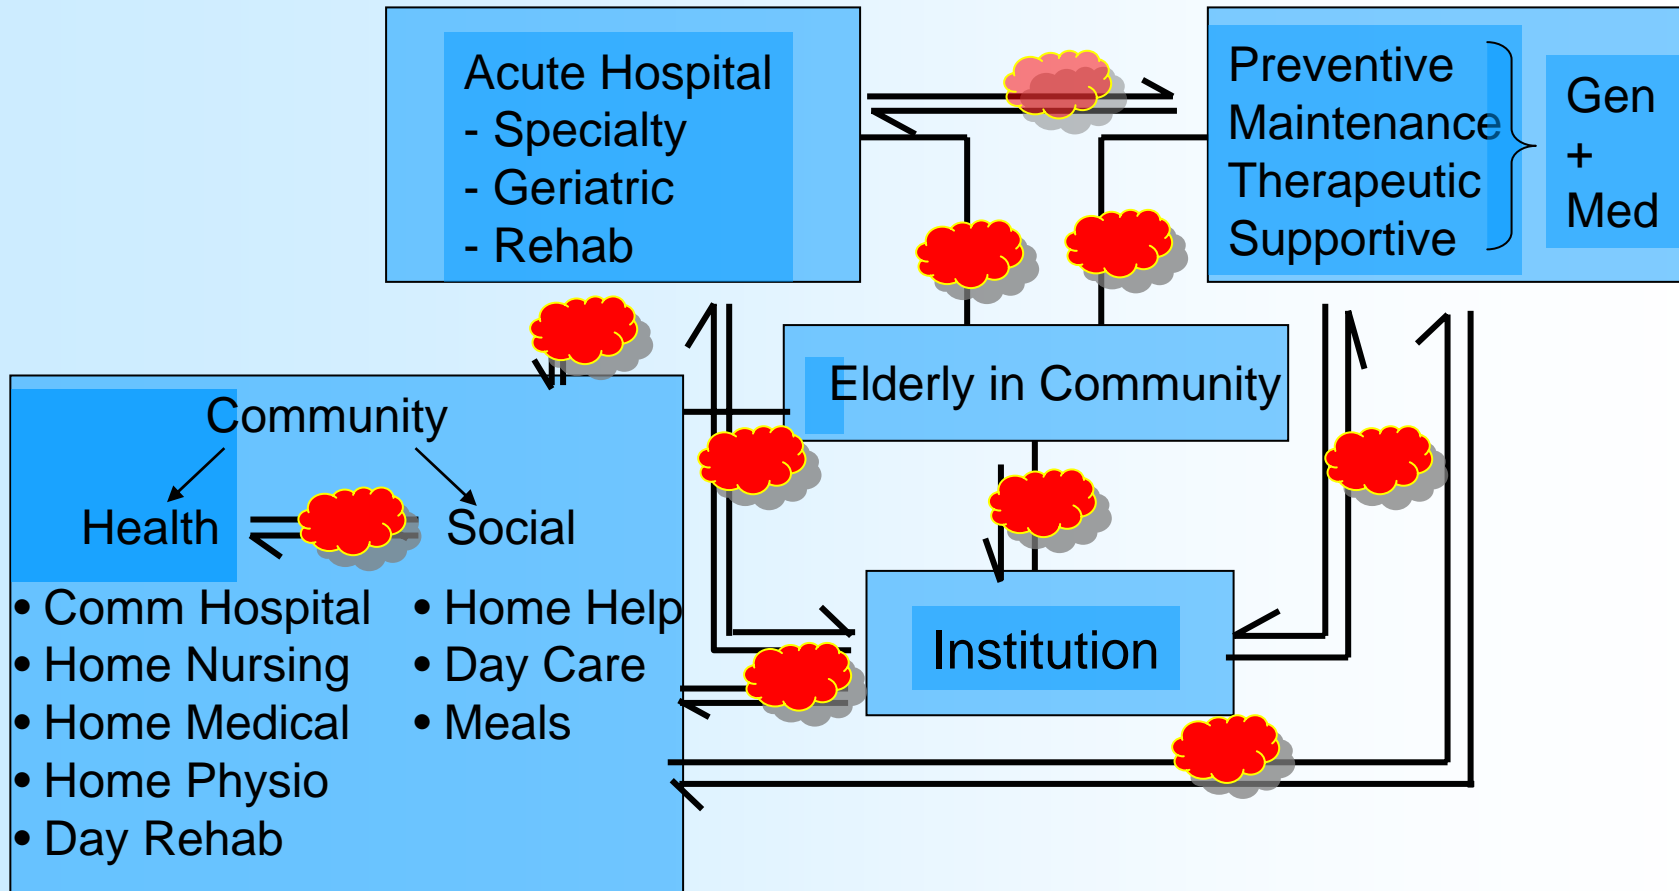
Acute Hospital
- Specialty
- Geriatric
- Rehab

Preventive
Maintenance
Therapeutic
Supportive

Gen
+
Med

Elderly in Community

Community

Health

Social

• Comm Hospital
• Home Nursing
• Home Medical
• Home Physio
• Day Rehab

• Home Help
• Day Care
• Meals

Institution